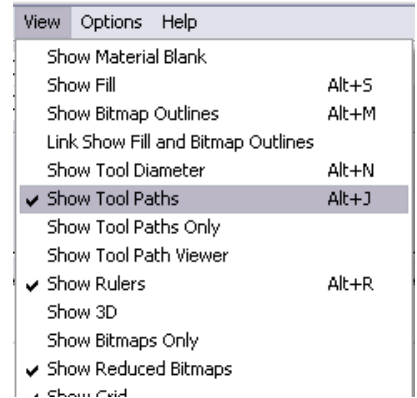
View Options Help

Show Material Blank
Show Fill Alt+S
Show Bitmap Outlines Alt+M
Link Show Fill and Bitmap Outlines
Show Tool Diameter Alt+N
✔ Show Tool Paths Alt+J
Show Tool Paths Only
Show Tool Path Viewer
✔ Show Rulers Alt+R
Show 3D
Show Bitmaps Only
✔ Show Reduced Bitmaps
✔ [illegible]